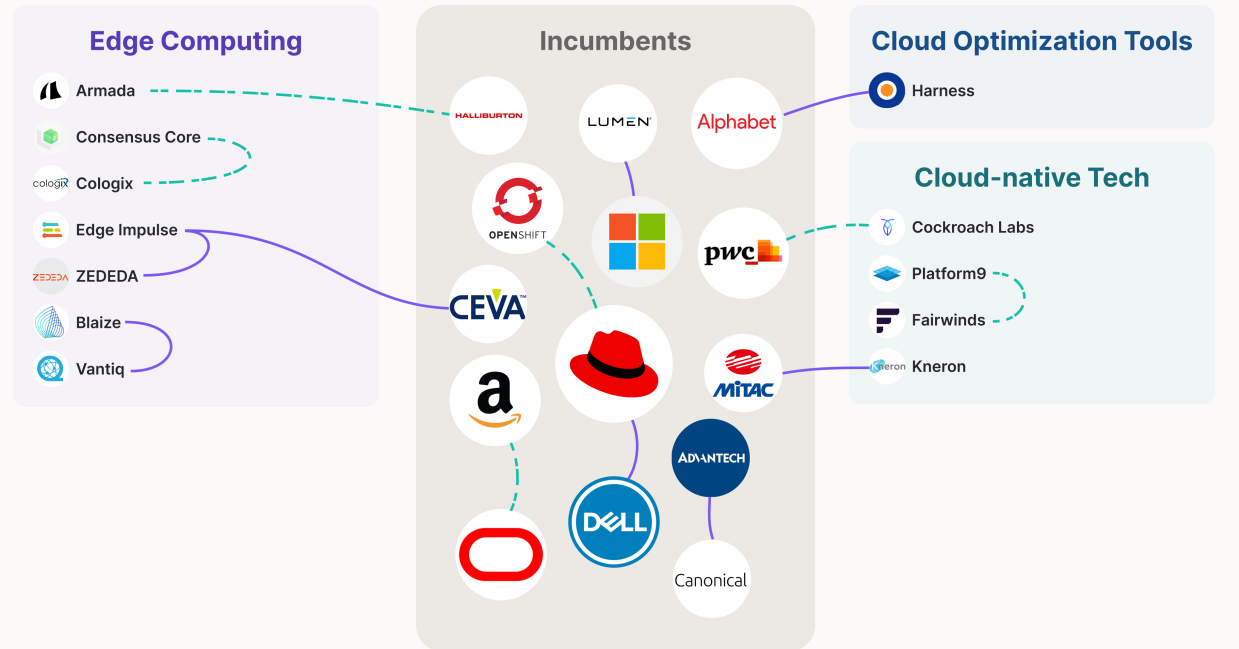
Edge Computing

Armada
Consensus Core
cologix Cologix
Edge Impulse
ZEDEDA ZEDEDA
Blaize
Vantiq

Incumbents

HALLIBURTON
LUMEN
Alphabet
OPENSHIFT
pwc
CEVA
MiTAC
ADVANTECH
DELL
Canonical

Cloud Optimization Tools

Harness

Cloud-native Tech

Cockroach Labs
Platform9
Fairwinds
Kneron Kneron